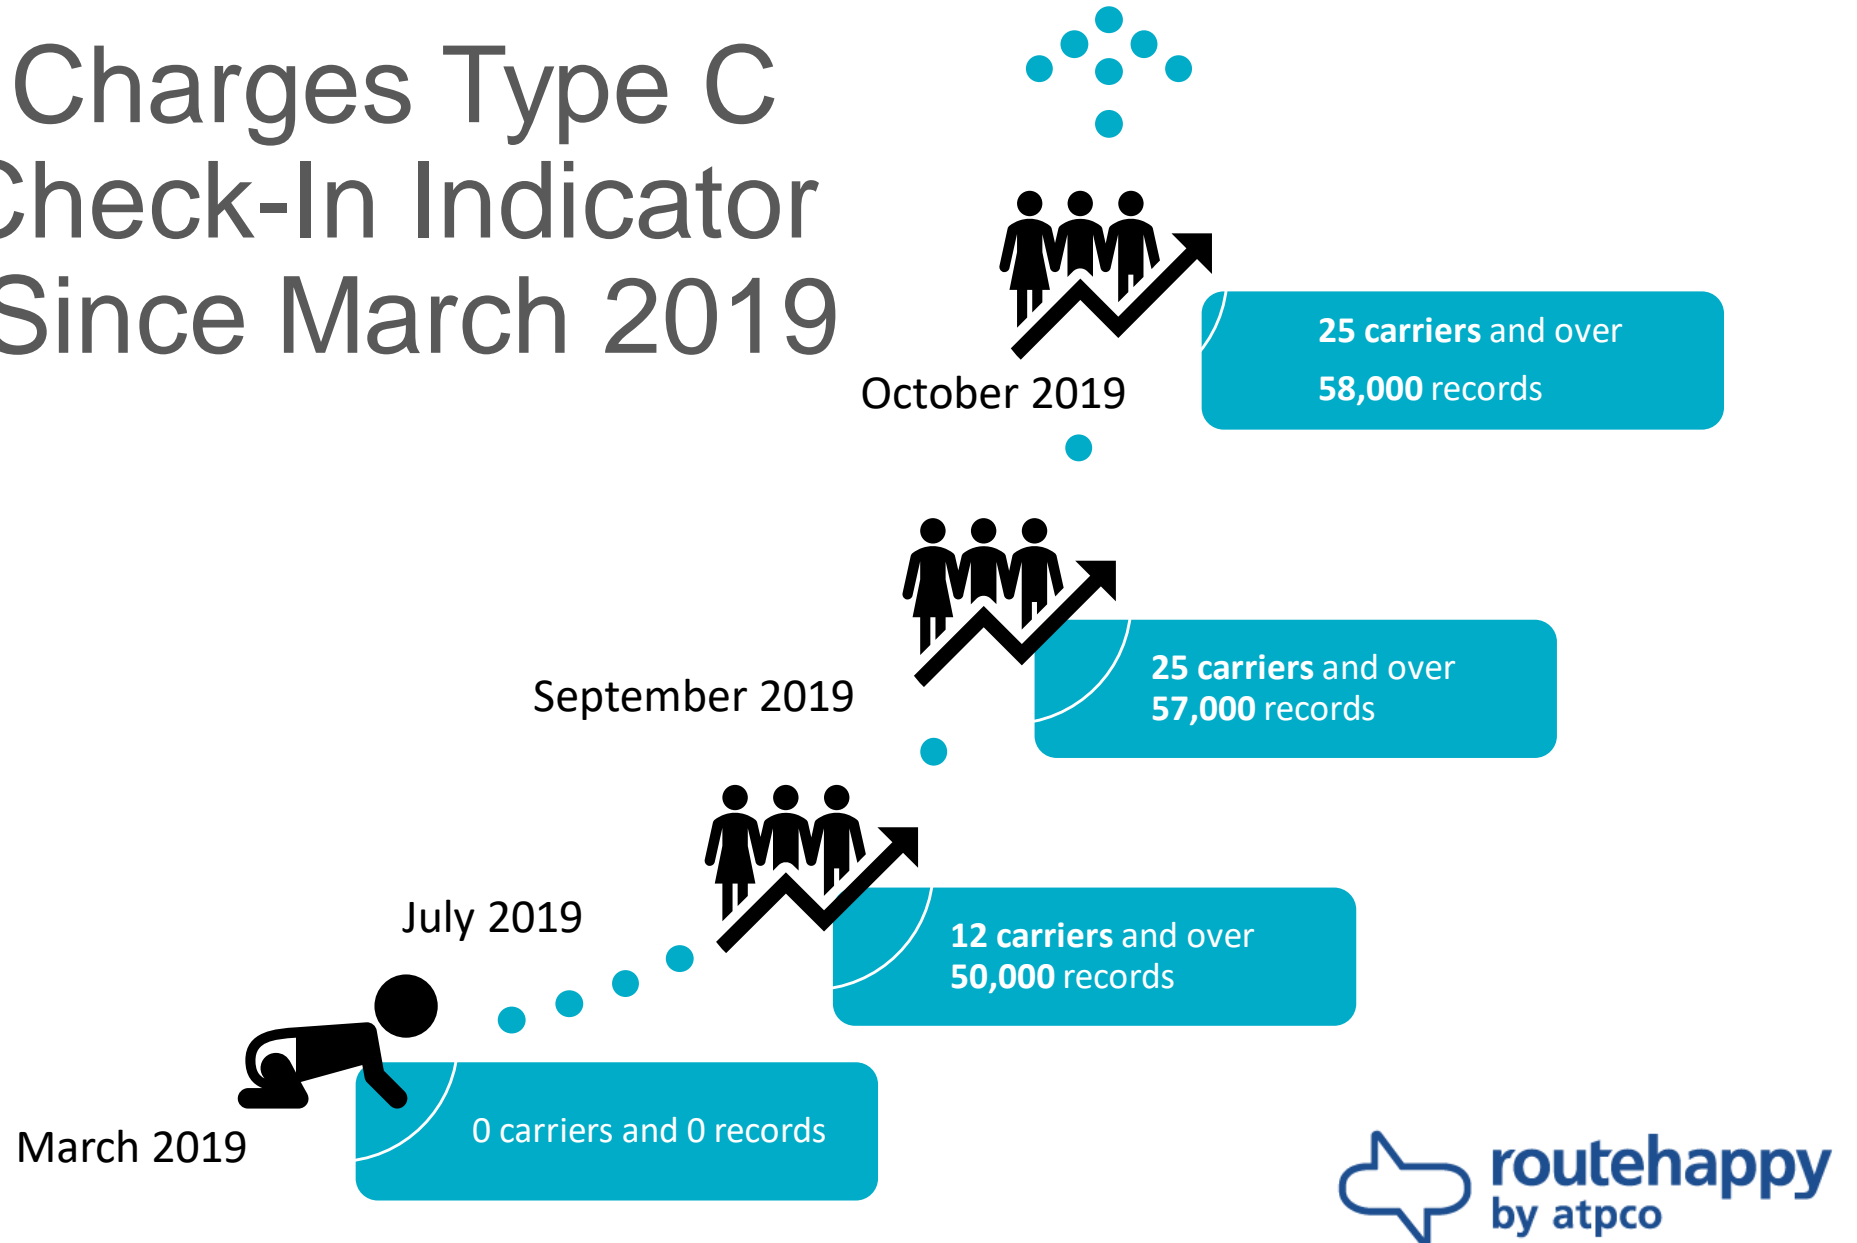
Charges Type C
Check-In Indicator
Since March 2019

October 2019

**25 carriers** and over
**58,000** records

September 2019

**25 carriers** and over
**57,000** records

July 2019

**12 carriers** and over
**50,000** records

March 2019

0 carriers and 0 records

routehappy
by atpco